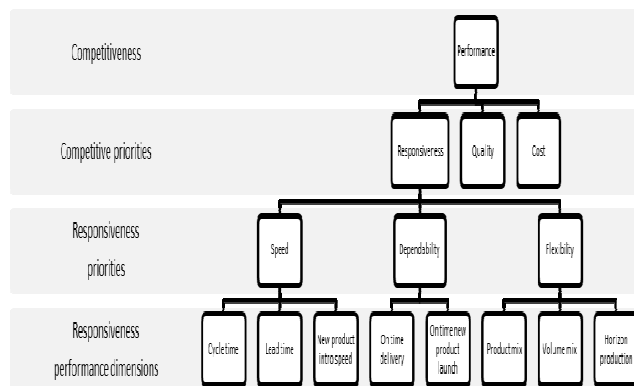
Competitiveness

Performance

Competitive priorities

Responsiveness

Quality

Cost

Responsiveness priorities

Speed

Dependability

Flexibility

Responsiveness performance dimensions

Cycle time

Lead time

New product intro speed

On time delivery

On time new product launch

Product mix

Volume mix

Horizon production